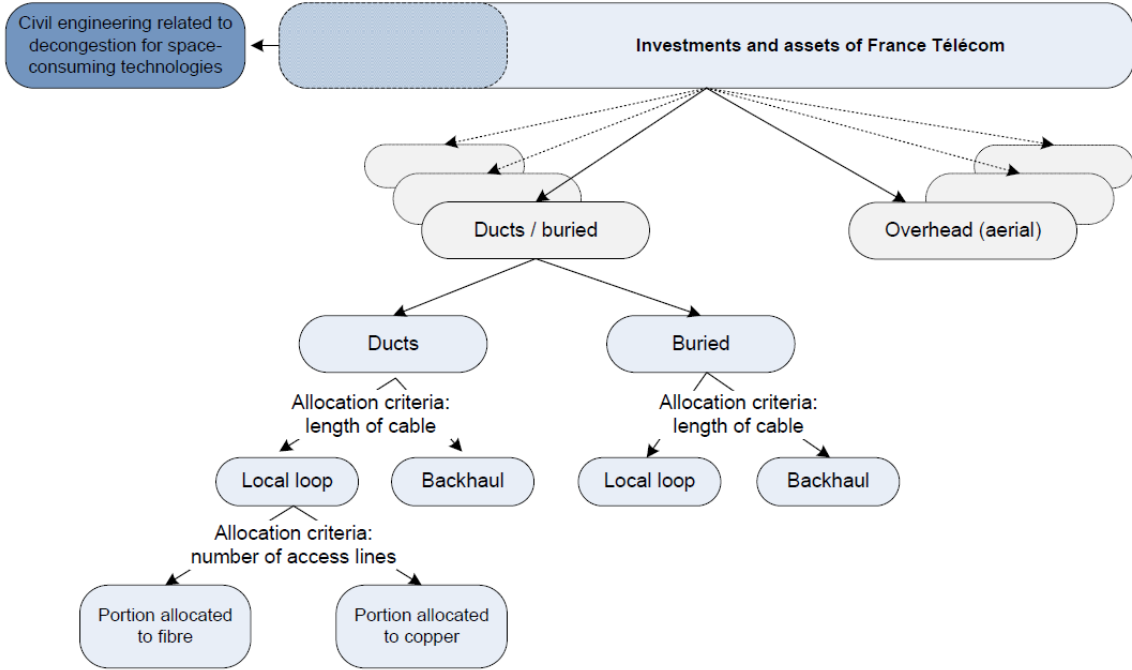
Civil engineering related to decongestion for space-consuming technologies

Investments and assets of France Télécom

Ducts / buried

Overhead (aerial)

Ducts

Buried

Allocation criteria: length of cable

Allocation criteria: length of cable

Local loop

Backhaul

Local loop

Backhaul

Allocation criteria: number of access lines

Portion allocated to fibre

Portion allocated to copper